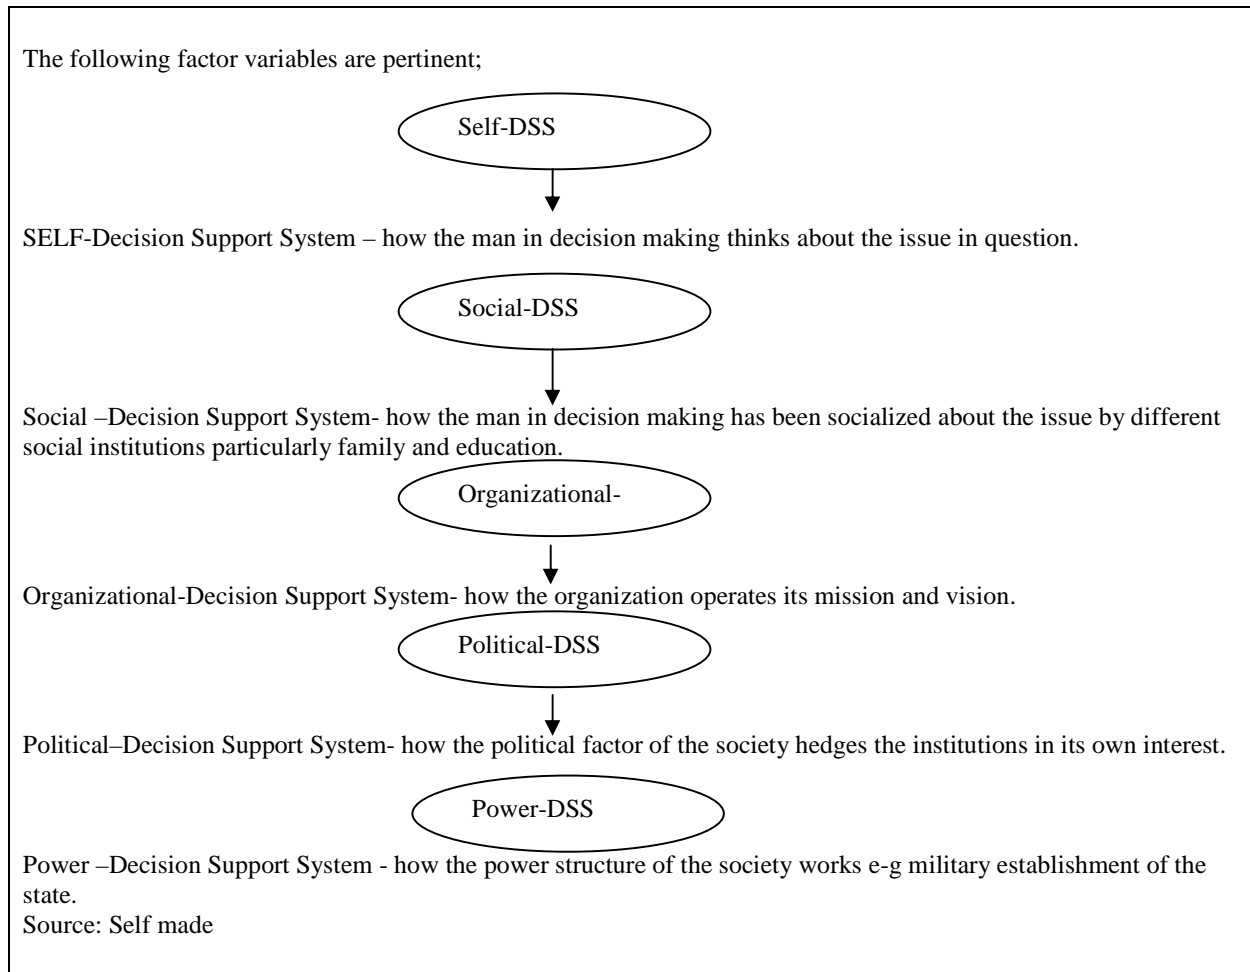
The following factor variables are pertinent;

Self-DSS

SELF-Decision Support System – how the man in decision making thinks about the issue in question.

Social-DSS

Social –Decision Support System- how the man in decision making has been socialized about the issue by different social institutions particularly family and education.

Organizational-

Organizational-Decision Support System- how the organization operates its mission and vision.

Political-DSS

Political–Decision Support System- how the political factor of the society hedges the institutions in its own interest.

Power-DSS

Power –Decision Support System - how the power structure of the society works e-g military establishment of the state.
Source: Self made